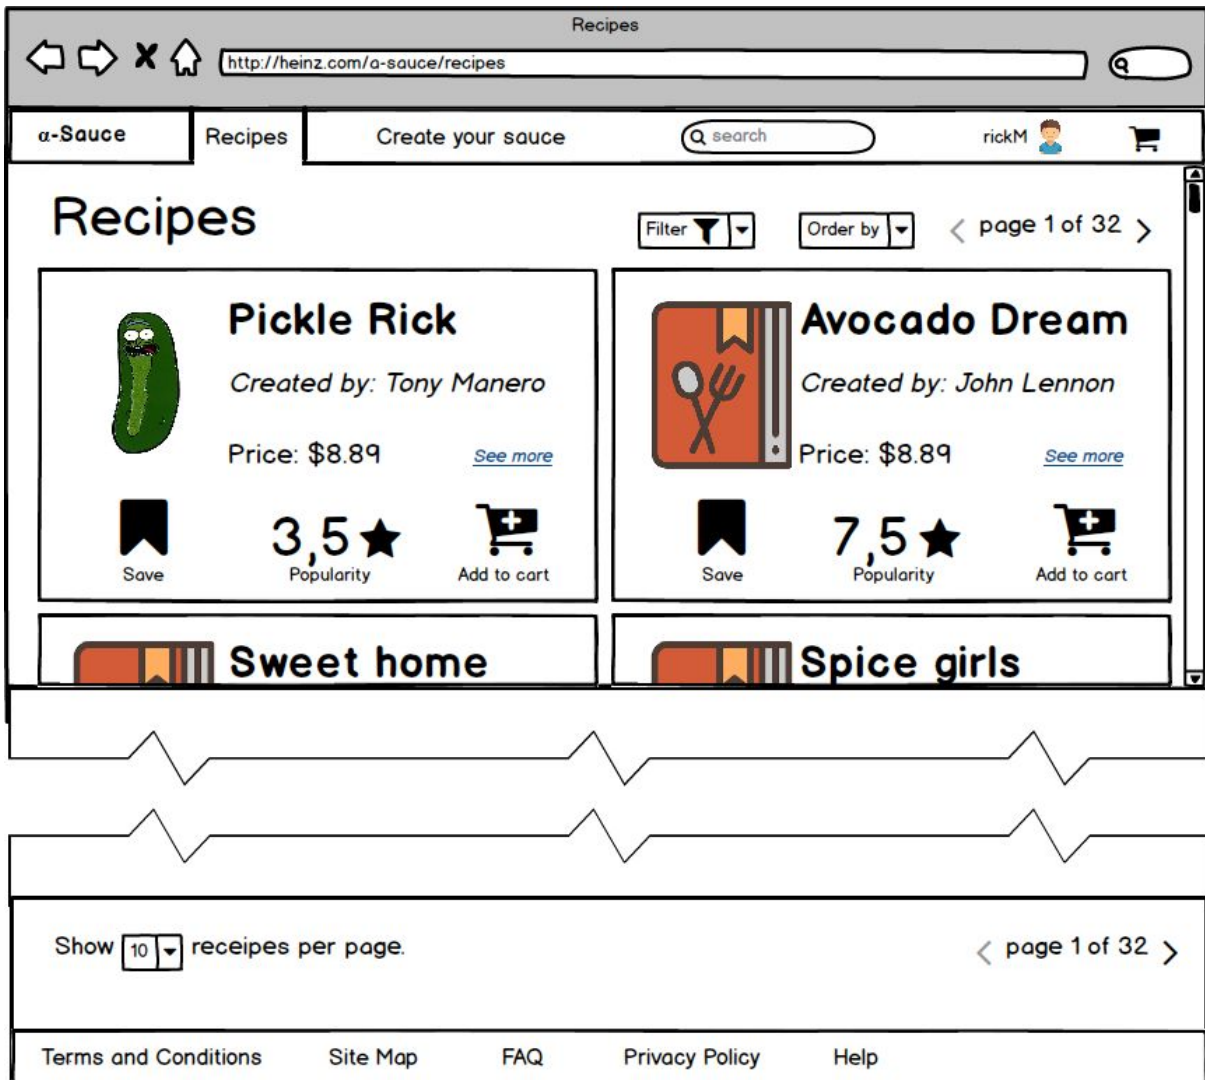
Recipes

http://heinz.com/α-sauce/recipes

α-Sauce Recipes Create your sauce search rickM

Recipes

Filter Order by page 1 of 32

Pickle Rick

Created by: Tony Manero

Price: $8.89 See more

Save 3,5 Popularity Add to cart

Avocado Dream

Created by: John Lennon

Price: $8.89 See more

Save 7,5 Popularity Add to cart

Sweet home

Spice girls

Show 10 receipes per page.

page 1 of 32

Terms and Conditions Site Map FAQ Privacy Policy Help